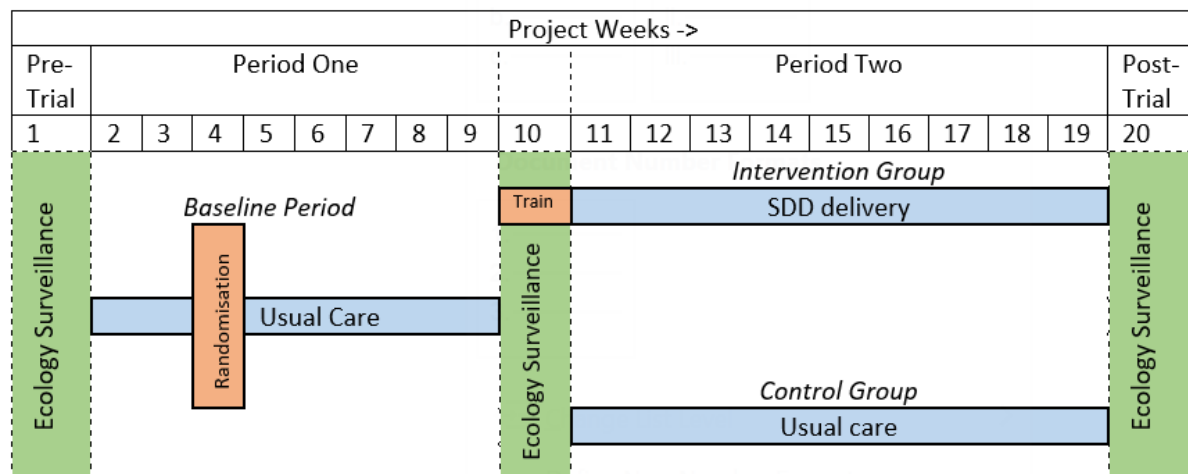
| Project Weeks -> | | | | | | | | | | | | | | | | | | | |
|---|---|---|---|---|---|---|---|---|---|---|---|---|---|---|---|---|---|---|---|
| Pre-Trial | Period One | | | | | | | | | Period Two | | | | | | | | | Post-Trial |
| 1 | 2 | 3 | 4 | 5 | 6 | 7 | 8 | 9 | 10 | 11 | 12 | 13 | 14 | 15 | 16 | 17 | 18 | 19 | 20 |

Ecology Surveillance

Baseline Period

Randomisation

Usual Care

Train

Ecology Surveillance

Intervention Group

SDD delivery

Control Group

Usual care

Ecology Surveillance